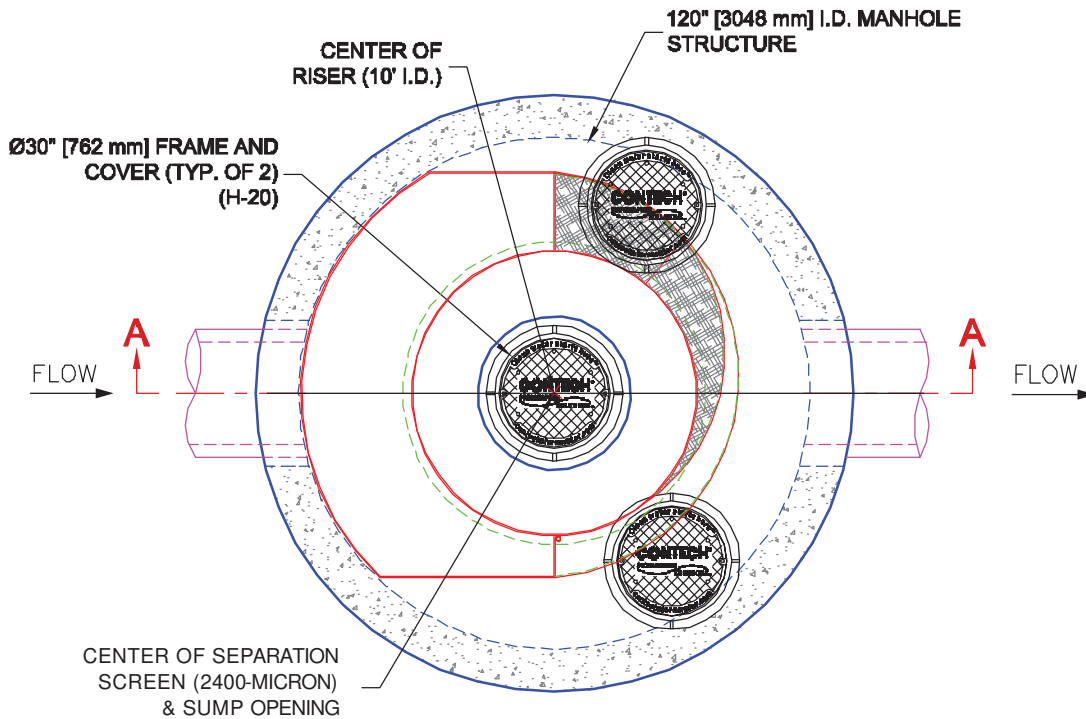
120" [3048 mm] I.D. MANHOLE STRUCTURE

CENTER OF RISER (10' I.D.)

Ø30" [762 mm] FRAME AND COVER (TYP. OF 2) (H-20)

A

A

FLOW

FLOW

CONTECH

CONTECH

CONTECH

CENTER OF SEPARATION SCREEN (2400-MICRON) & SUMP OPENING